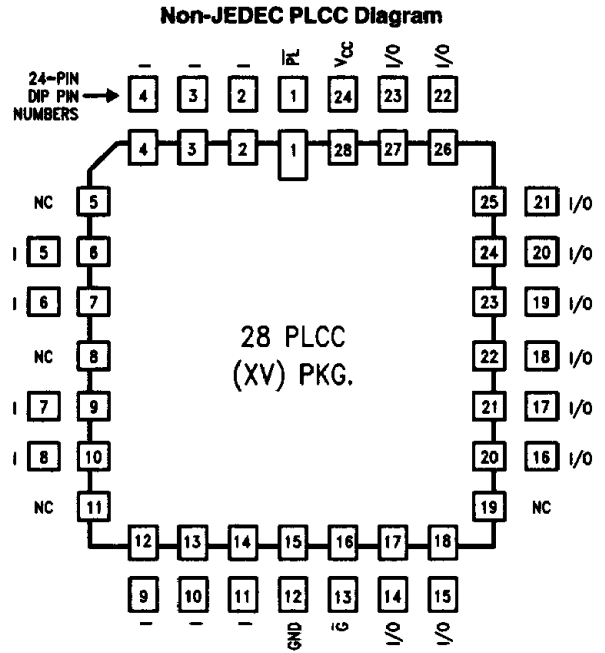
Non-JEDEC PLCC Diagram

24-PIN DIP PIN NUMBERS

I I I $\overline{PL}$ VCC I/O I/O

4 3 2 1 24 23 22

4 3 2 1 28 27 26

NC 5

I 5 6

I 6 7

NC 8

I 7 9

I 8 10

NC 11

25 21 I/O

24 20 I/O

23 19 I/O

22 18 I/O

21 17 I/O

20 16 I/O

19 NC

28 PLCC
(XV) PKG.

12 13 14 15 16 17 18

9 10 11 12 13 14 15

I I I GND $\overline{G}$ I/O I/O